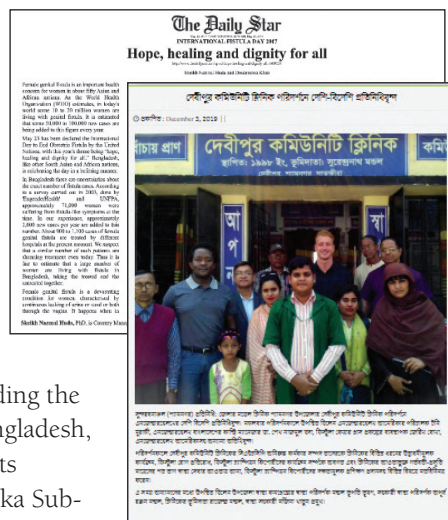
The Daily Star
INTERNATIONAL FISTULA DAY 2017
Hope, healing and dignity for all

Sheikh Nazmul Huda and Omar Farooq Khan

Female genital fistula is an important health concern for women in about fifty Asian and African nations. As the World Health Organisation (WHO) estimates, in today's world some 2 to 3.5 million women are living with genital fistula. It is estimated that some 50,000 to 100,000 new cases are being added to this figure every year.

May 23 has been declared the International Day to End Obstetric Fistula by the United Nations, with this year's theme being "hope, healing and dignity for all." Bangladesh, like other South Asian and African nations, is celebrating the day in a befitting manner.

In Bangladesh there are uncertainties about the exact number of fistula cases. According to a survey carried out in 2003, done by EngenderHealth and UNFPA, approximately 71,000 women were suffering from fistula (the symptoms at the time. In our experience, approximately 2,000 new cases per year are added to this number. About 800 to 1,500 cases of female genital fistula are treated by different hospitals at the present moment. We suspect that a similar number of such patients are attending treatment even today. Thus it is fair to estimate that a large number of women are living with fistula in Bangladesh, taking the treated and the untreated together.

Female genital fistula is a devastating condition for women, characterised by continuous leaking of urine or stool or both through the vagina. It happens when in

Sheikh Nazmul Huda, PhD, is Country Man

ding the
ngladesh,
ts
ka Sub-

দেবীপুর কমিউনিটি ক্লিনিক পরিদর্শনে বেলজিয়াম প্রতিনিধিদল

প্রকাশিত: December 3, 2019 | |

দেবীপুর কমিউনিটি ক্লিনিক
স্থাপিত: ১৯৯৮ ইং, কুমিল্লা, সুজেন্দ্রপাড়া মহল

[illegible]